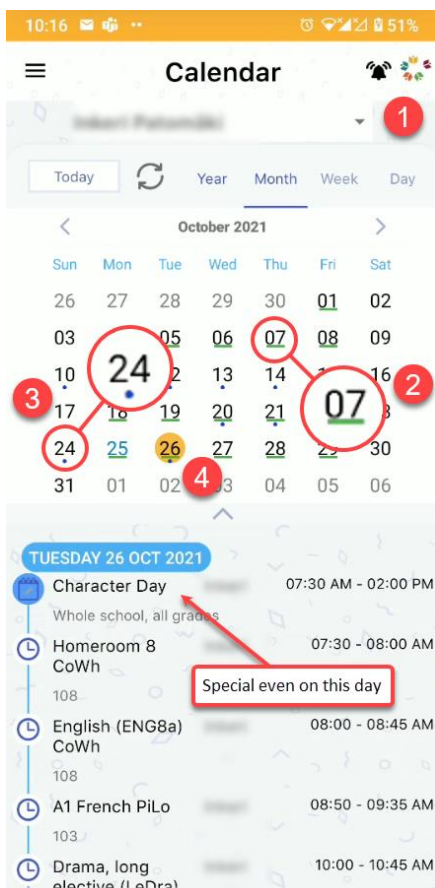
10:16 51%

Calendar

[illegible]

1

Today Year Month Week Day

October 2021

| Sun | Mon | Tue | Wed | Thu | Fri | Sat |
|---|---|---|---|---|---|---|
| 26 | 27 | 28 | 29 | 30 | 01 | 02 |
| 03 | | 05 | 06 | 07 | 08 | 09 |
| 10 | | 2 | 13 | 14 | | 16 |
| 17 | | 19 | 20 | 21 | | 3 |
| 24 | 25 | 26 | 27 | 28 | 29 | 30 |
| 31 | 01 | 02 | 3 | 04 | 05 | 06 |

24

07

2

3

4

TUESDAY 26 OCT 2021

Character Day 07:30 AM - 02:00 PM
Whole school, all grades

Homeroom 8 CoWh 07:30 - 08:00 AM
108

Special even on this day

English (ENG8a) CoWh 08:00 - 08:45 AM
108

A1 French PiLo 08:50 - 09:35 AM
103

Drama, long elective (LeDra) 10:00 - 10:45 AM